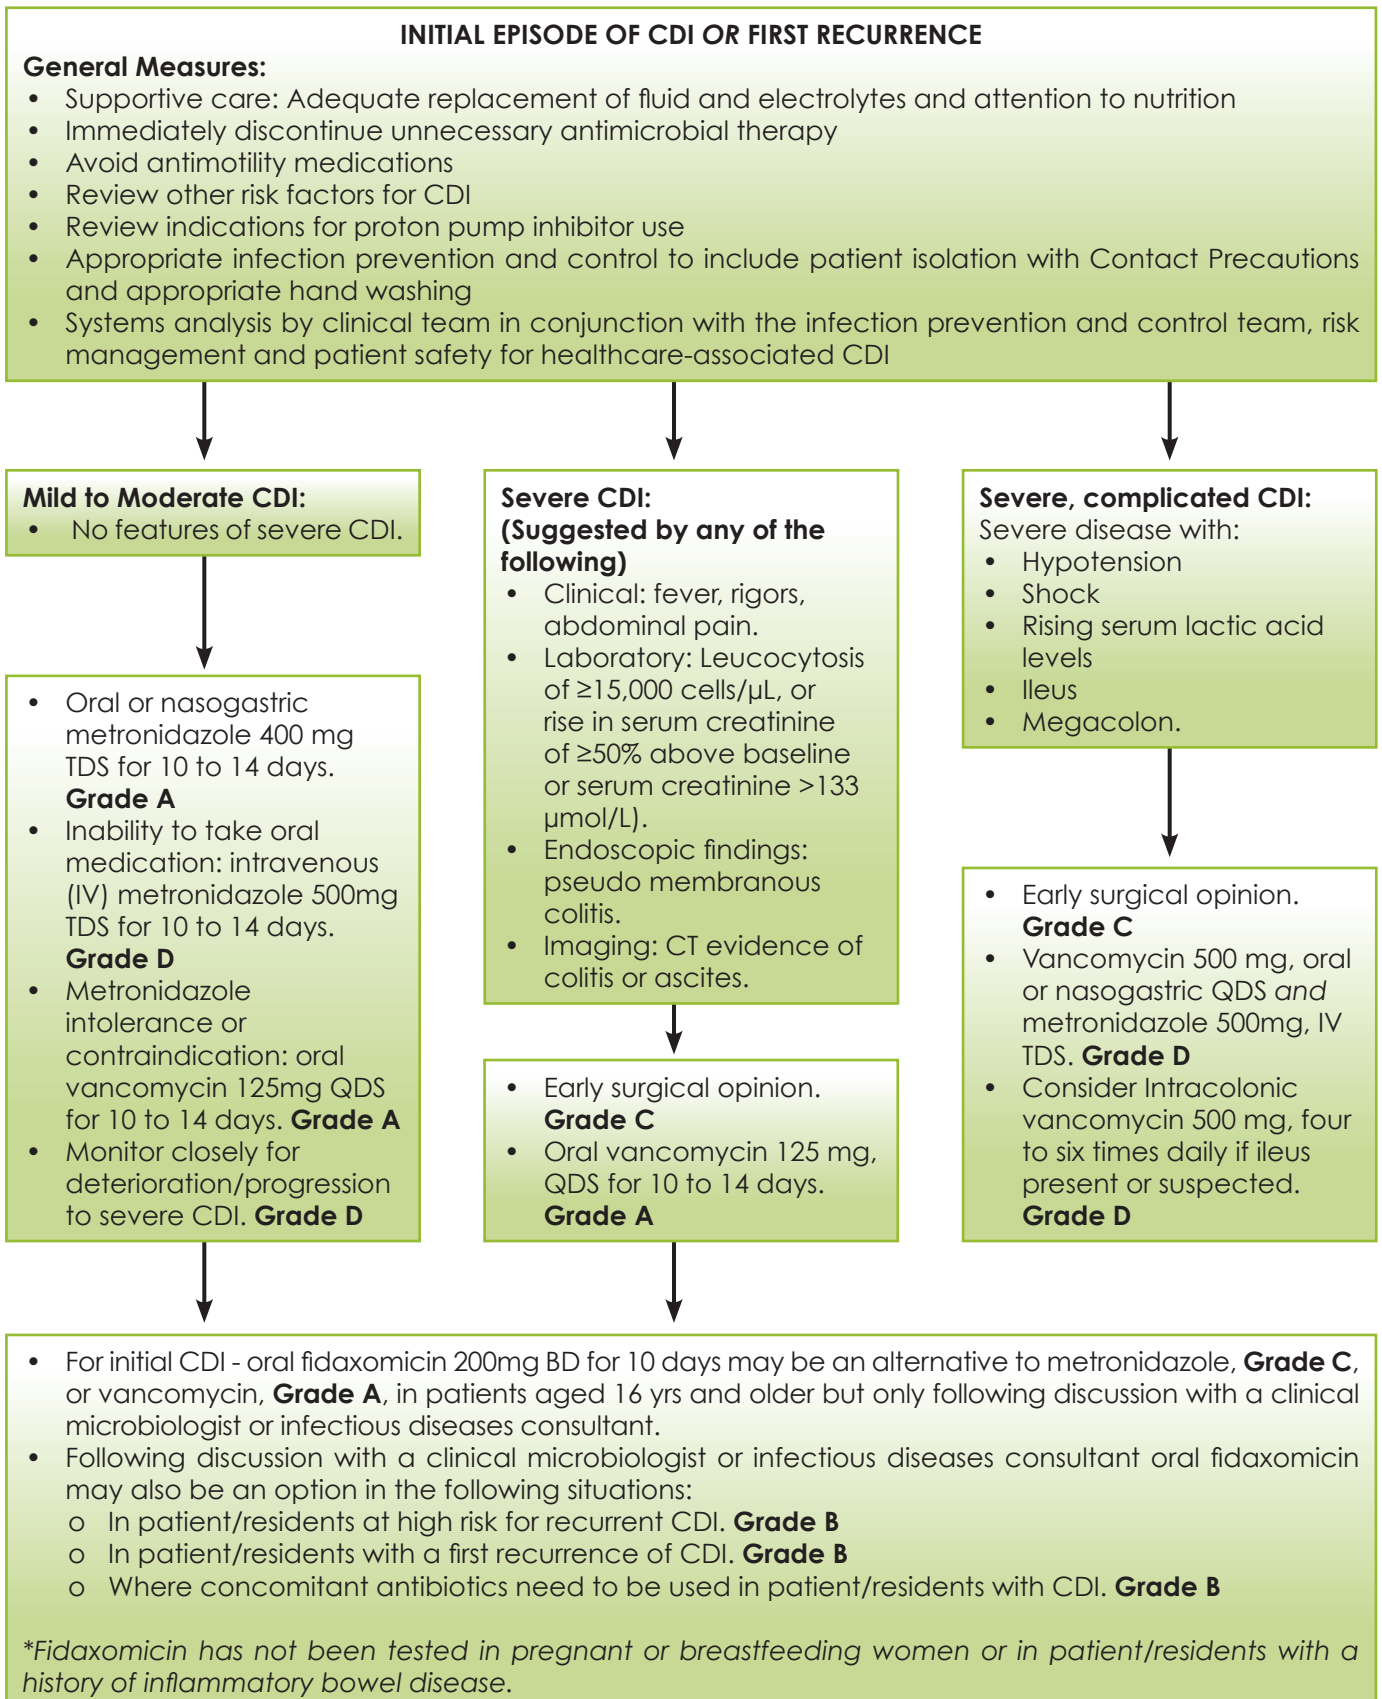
INITIAL EPISODE OF CDI OR FIRST RECURRENCE

General Measures:
- Supportive care: Adequate replacement of fluid and electrolytes and attention to nutrition
- Immediately discontinue unnecessary antimicrobial therapy
- Avoid antimotility medications
- Review other risk factors for CDI
- Review indications for proton pump inhibitor use
- Appropriate infection prevention and control to include patient isolation with Contact Precautions and appropriate hand washing
- Systems analysis by clinical team in conjunction with the infection prevention and control team, risk management and patient safety for healthcare-associated CDI

Mild to Moderate CDI:
- No features of severe CDI.

- Oral or nasogastric metronidazole 400 mg TDS for 10 to 14 days. Grade A
- Inability to take oral medication: intravenous (IV) metronidazole 500mg TDS for 10 to 14 days. Grade D
- Metronidazole intolerance or contraindication: oral vancomycin 125mg QDS for 10 to 14 days. Grade A
- Monitor closely for deterioration/progression to severe CDI. Grade D

Severe CDI:
(Suggested by any of the following)
- Clinical: fever, rigors, abdominal pain.
- Laboratory: Leucocytosis of ≥15,000 cells/μL, or rise in serum creatinine of ≥50% above baseline or serum creatinine >133 μmol/L).
- Endoscopic findings: pseudo membranous colitis.
- Imaging: CT evidence of colitis or ascites.

- Early surgical opinion. Grade C
- Oral vancomycin 125 mg, QDS for 10 to 14 days. Grade A

Severe, complicated CDI:
Severe disease with:
- Hypotension
- Shock
- Rising serum lactic acid levels
- Ileus
- Megacolon.

- Early surgical opinion. Grade C
- Vancomycin 500 mg, oral or nasogastric QDS and metronidazole 500mg, IV TDS. Grade D
- Consider Intracolonic vancomycin 500 mg, four to six times daily if ileus present or suspected. Grade D

- For initial CDI - oral fidaxomicin 200mg BD for 10 days may be an alternative to metronidazole, Grade C, or vancomycin, Grade A, in patients aged 16 yrs and older but only following discussion with a clinical microbiologist or infectious diseases consultant.
- Following discussion with a clinical microbiologist or infectious diseases consultant oral fidaxomicin may also be an option in the following situations:
  o In patient/residents at high risk for recurrent CDI. Grade B
  o In patient/residents with a first recurrence of CDI. Grade B
  o Where concomitant antibiotics need to be used in patient/residents with CDI. Grade B

*Fidaxomicin has not been tested in pregnant or breastfeeding women or in patient/residents with a history of inflammatory bowel disease.